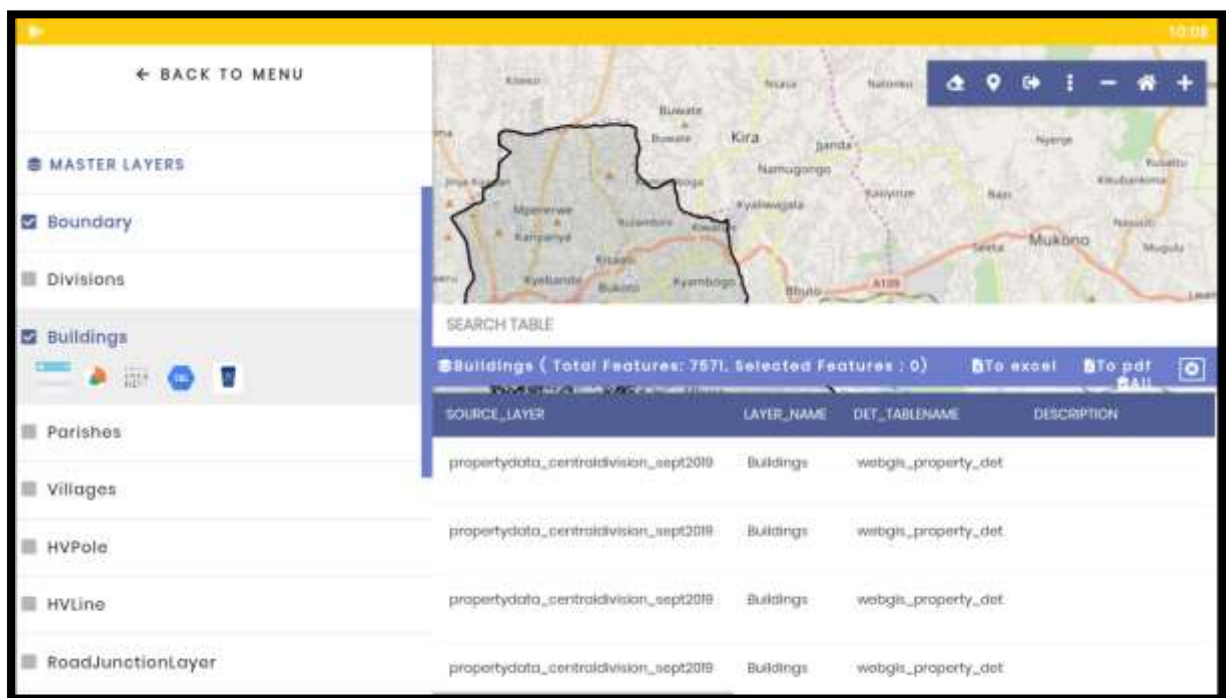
10:08

← BACK TO MENU

MASTER LAYERS

Boundary

Divisions

Buildings

Parishes

Villages

HVPole

HVLine

RoadJunctionLayer

Kisasi Buwate Bulamu Kira Najeera Namugongo Kyaliwajjala Mpererwe Kampanya Kisaasi Kyebando Bukoto Kyambogo Bbuto Mukono Seeta Namboole Nakawa Kasokoso

SEARCH TABLE

Buildings ( Total Features: 7571, Selected Features : 0)

To excel

To pdf

All

| SOURCE_LAYER | LAYER_NAME | DET_TABLENAME | DESCRIPTION |
|---|---|---|---|
| propertydata_centraldivision_sept2019 | Buildings | webgis_property_det | |
| propertydata_centraldivision_sept2019 | Buildings | webgis_property_det | |
| propertydata_centraldivision_sept2019 | Buildings | webgis_property_det | |
| propertydata_centraldivision_sept2019 | Buildings | webgis_property_det | |